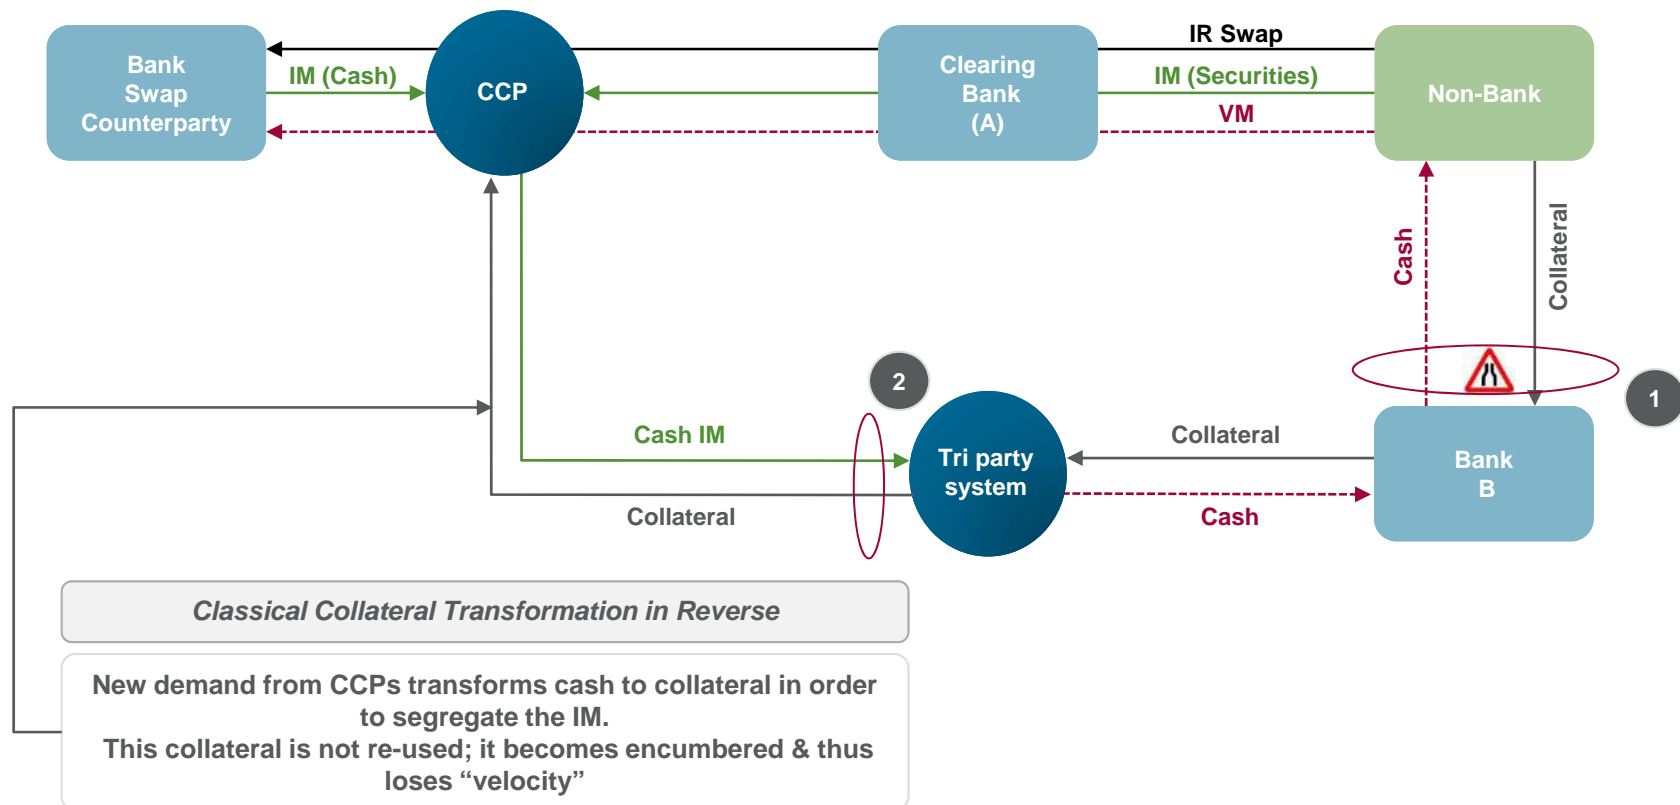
Bank Swap Counterparty

IM (Cash)

CCP

Clearing Bank (A)

IR Swap

IM (Securities)

VM

Non-Bank

Cash

Collateral

2

1

Cash IM

Tri party system

Collateral

Bank B

Collateral

Cash

Classical Collateral Transformation in Reverse

New demand from CCPs transforms cash to collateral in order to segregate the IM.
This collateral is not re-used; it becomes encumbered & thus loses “velocity”